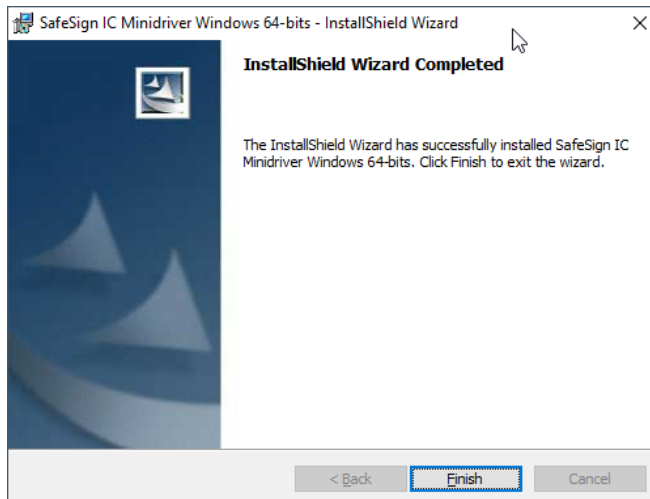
SafeSign IC Minidriver Windows 64-bits - InstallShield Wizard

×

InstallShield Wizard Completed

The InstallShield Wizard has successfully installed SafeSign IC Minidriver Windows 64-bits. Click Finish to exit the wizard.

< Back

Finish

Cancel